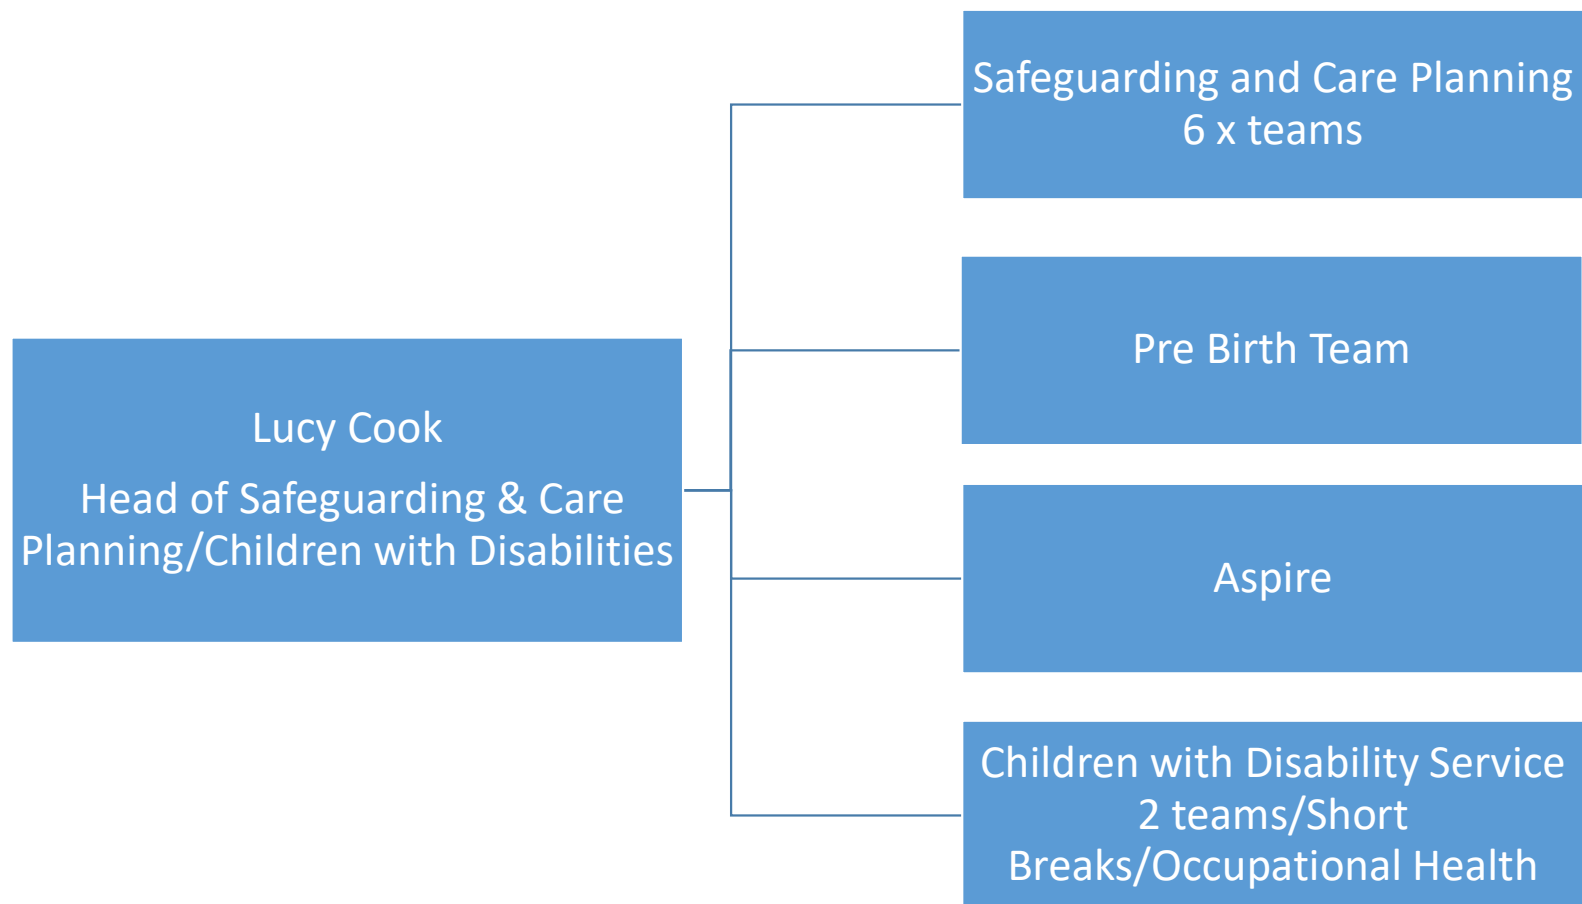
Lucy Cook

Head of Safeguarding & Care Planning/Children with Disabilities

Safeguarding and Care Planning
6 x teams

Pre Birth Team

Aspire

Children with Disability Service
2 teams/Short
Breaks/Occupational Health